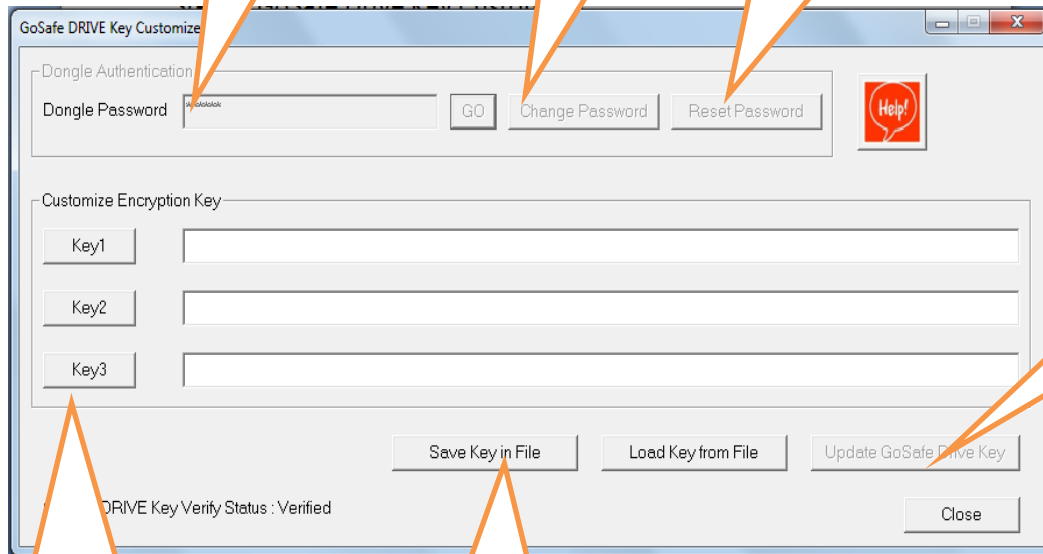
GoSafe DRIVE Key Customize

Dongle Authentication

Dongle Password

GO

Change Password

Reset Password

Help!

Customize Encryption Key

Key1

Key2

Key3

Save Key in File

Load Key from File

Update GoSafe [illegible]rive Key

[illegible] DRIVE Key Verify Status : Verified

Close